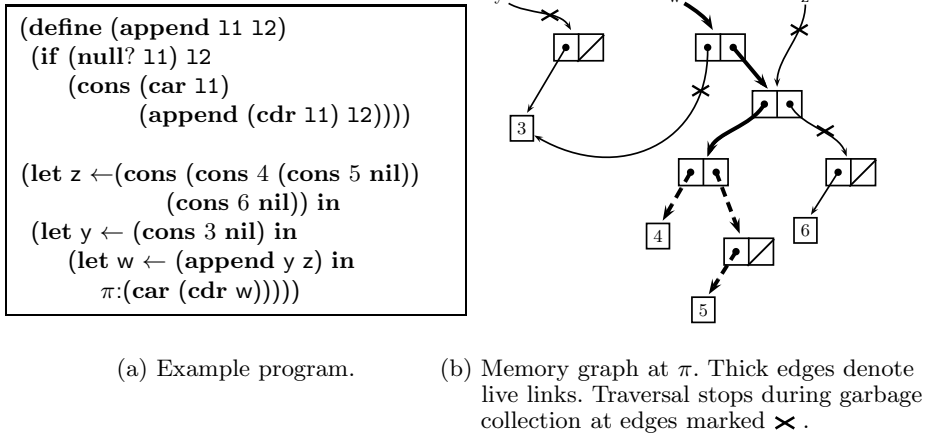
(define (append l1 l2)
 (if (null? l1) l2
    (cons (car l1)
          (append (cdr l1) l2))))

(let z $\leftarrow$(cons (cons 4 (cons 5 nil))
             (cons 6 nil)) in
 (let y $\leftarrow$ (cons 3 nil) in
    (let w $\leftarrow$ (append y z) in
       $\pi$:(car (cdr w)))))

y
w
z
3
4
6
5

(a) Example program.

(b) Memory graph at $\pi$. Thick edges denote live links. Traversal stops during garbage collection at edges marked $\times$.